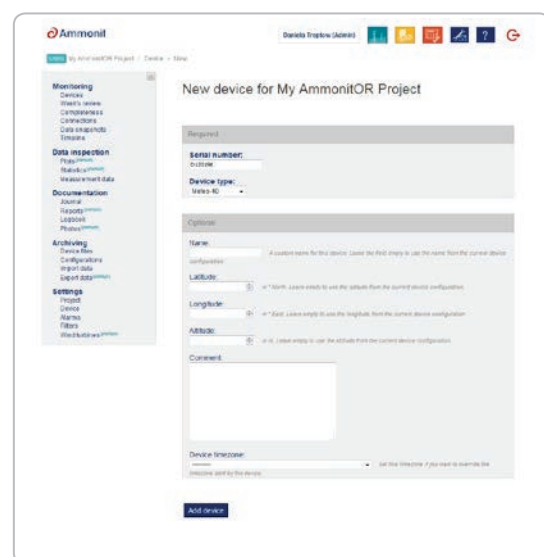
Ammonit

Daniela Treptow (Admin)

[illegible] My AmmonitOR Project / Device » New

Monitoring
Devices
Week's review
Completeness
Connections
Data snapshots
Timeline

Data inspection
Plots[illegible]
Statistics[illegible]
Measurement data

Documentation
Journal
Reports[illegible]
Logbook
Photos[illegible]

Archiving
Device files
Configurations
Import data
Export data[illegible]

Settings
Project
Device
Alarms
Filters
Windfarmer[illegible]

New device for My AmmonitOR Project

Required

Serial number:
D1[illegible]

Device type:
Meteo-40

Optional

Name:
A custom name for this device. Leave the field empty to use the name from the current device configuration.

Latitude:
in ° North. Leave empty to use the latitude from the current device configuration.

Longitude:
in ° East. Leave empty to use the longitude from the current device configuration.

Altitude:
in m. Leave empty to use the altitude from the current device configuration.

Comment:

Device timezone:
Set this timezone if you want to override the timezone sent by the device.

Add device